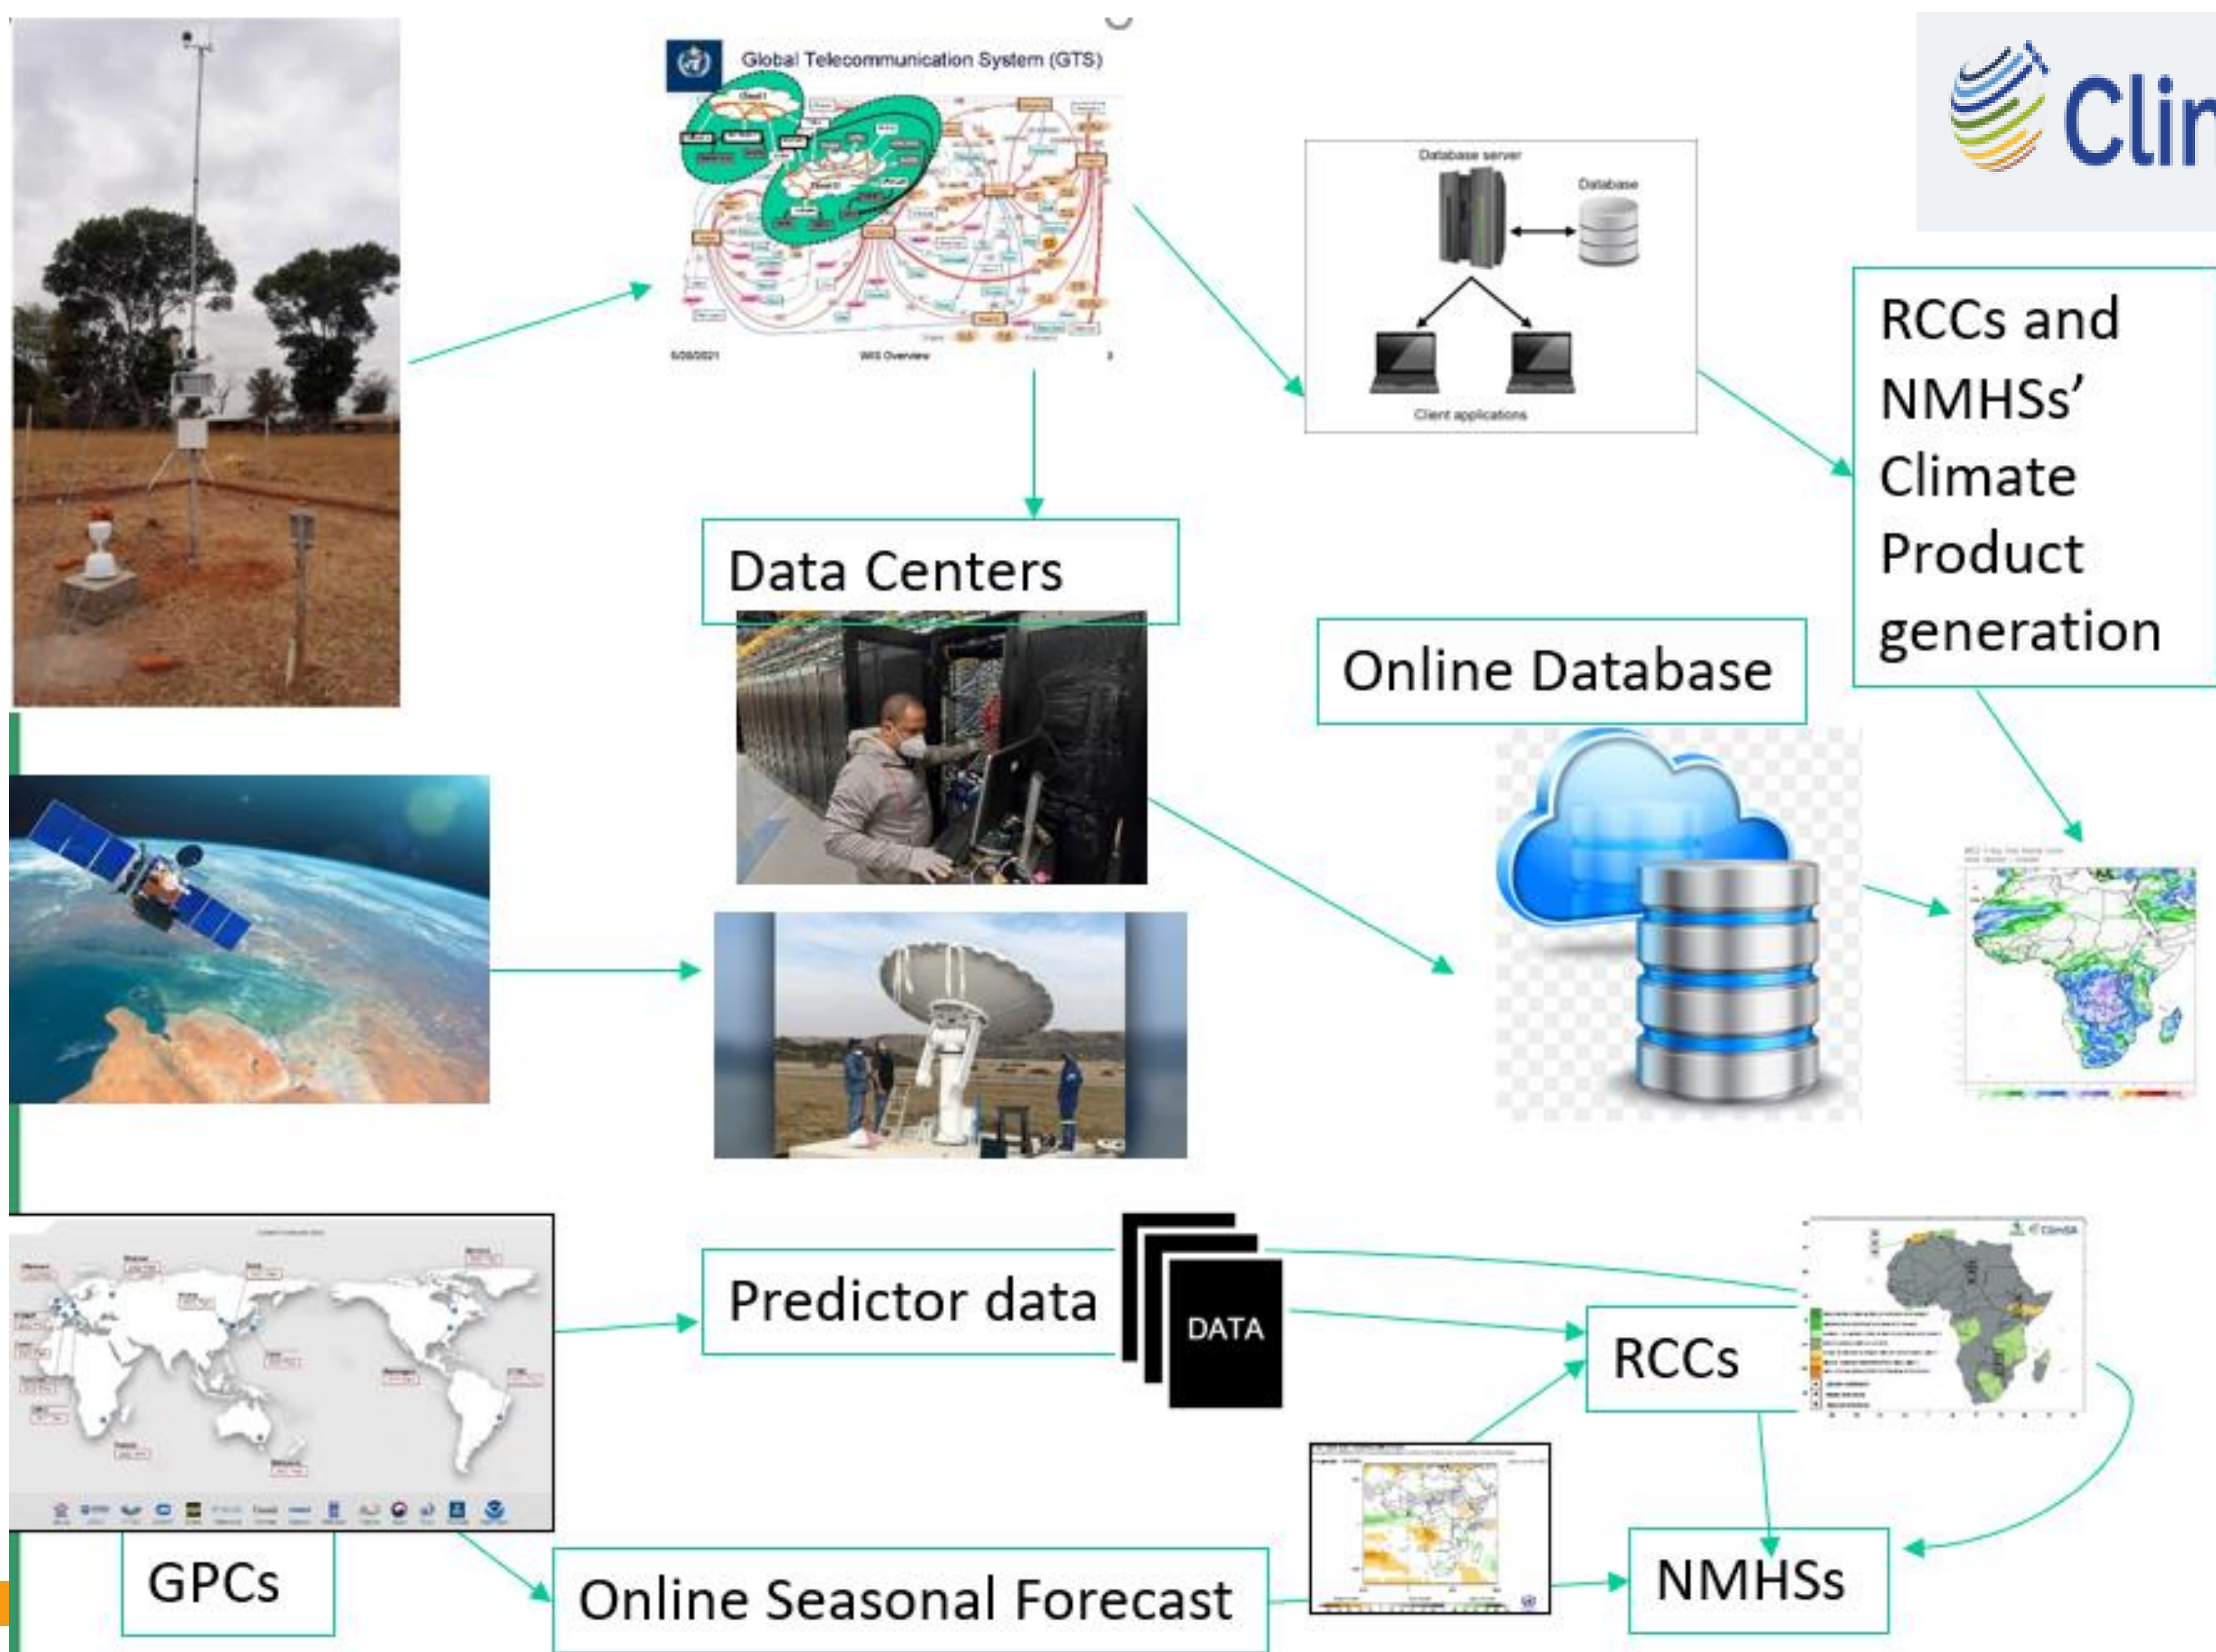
Global Telecommunication System (GTS)

WIS Overview

Clir

Database server

Database

Client applications

RCCs and NMHSs' Climate Product generation

Data Centers

Online Database

Predictor data

DATA

RCCs

GPCs

Online Seasonal Forecast

NMHSs